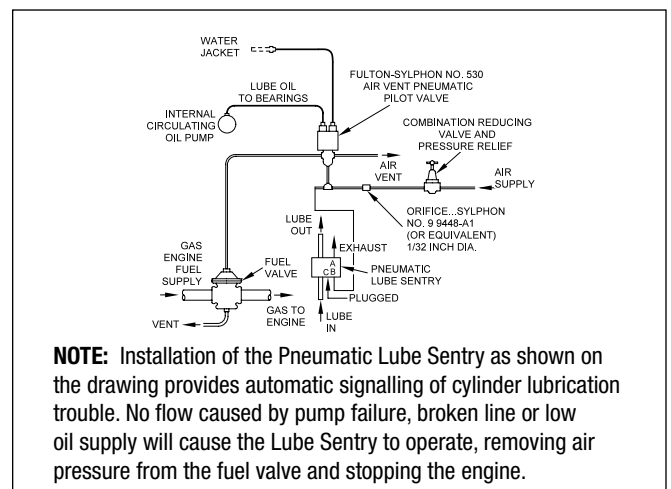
WATER JACKET

LUBE OIL TO BEARINGS

FULTON-SYLPHON NO. 530 AIR VENT PNEUMATIC PILOT VALVE

INTERNAL CIRCULATING OIL PUMP

COMBINATION REDUCING VALVE AND PRESSURE RELIEF

AIR VENT

AIR SUPPLY

ORIFICE...SYLPHON NO. 9 9448-A1 (OR EQUIVALENT) 1/32 INCH DIA.

LUBE OUT

EXHAUST

GAS ENGINE FUEL SUPPLY

FUEL VALVE

A
C B

PNEUMATIC LUBE SENTRY

PLUGGED

VENT

GAS TO ENGINE

LUBE IN

**NOTE:** Installation of the Pneumatic Lube Sentry as shown on the drawing provides automatic signalling of cylinder lubrication trouble. No flow caused by pump failure, broken line or low oil supply will cause the Lube Sentry to operate, removing air pressure from the fuel valve and stopping the engine.